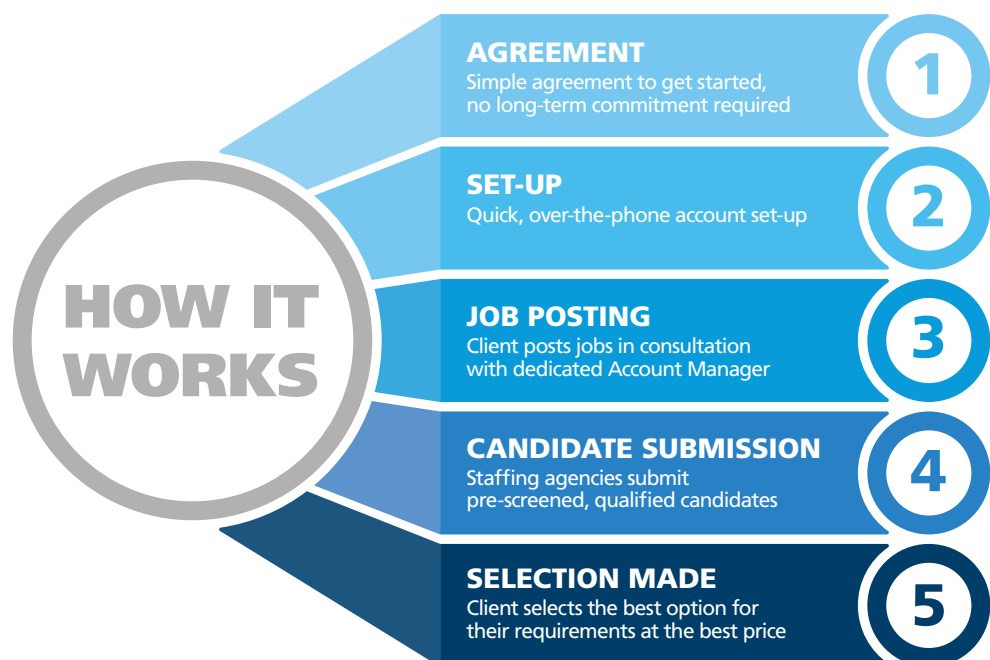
HOW IT WORKS

AGREEMENT
Simple agreement to get started, no long-term commitment required

1

SET-UP
Quick, over-the-phone account set-up

2

JOB POSTING
Client posts jobs in consultation with dedicated Account Manager

3

CANDIDATE SUBMISSION
Staffing agencies submit pre-screened, qualified candidates

4

SELECTION MADE
Client selects the best option for their requirements at the best price

5